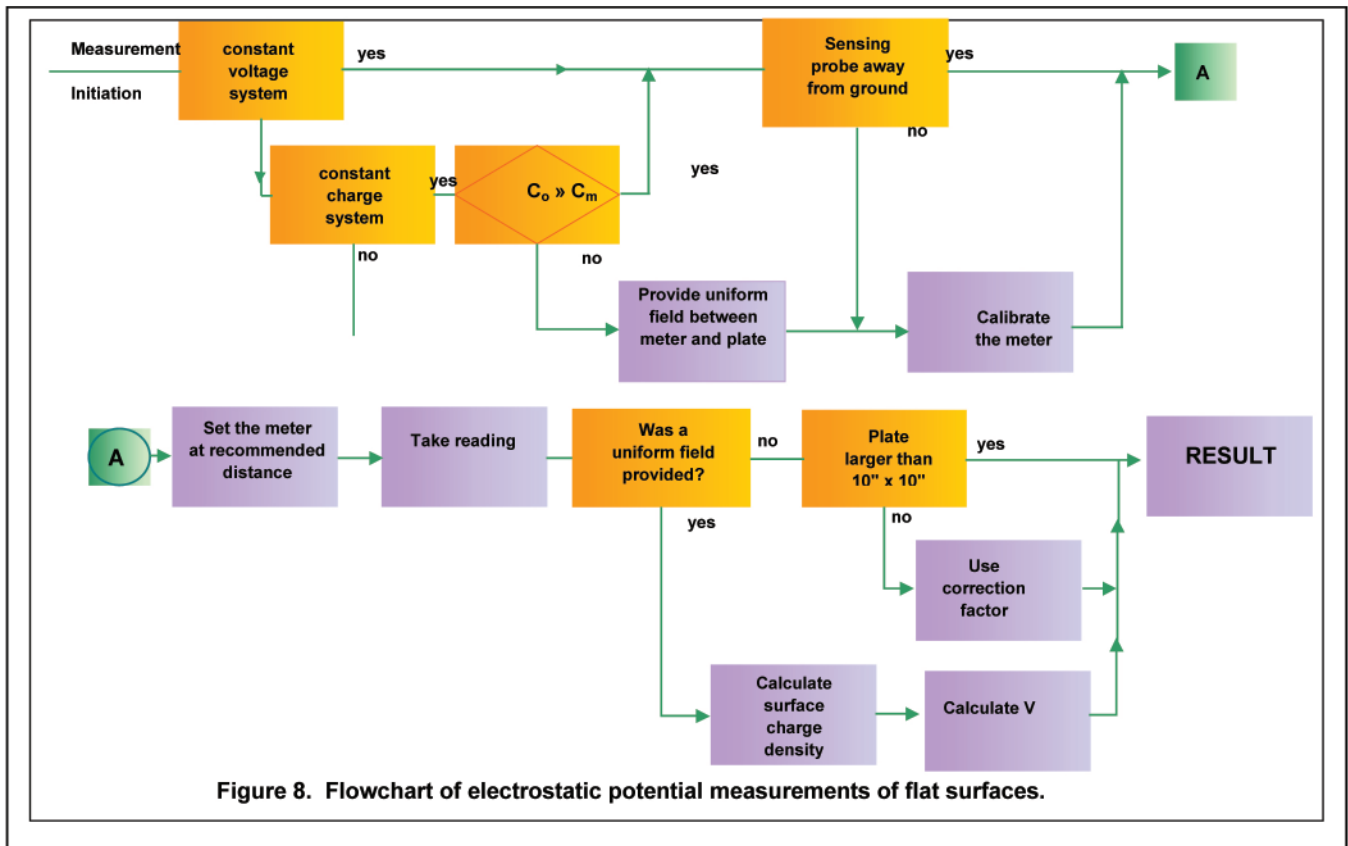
Measurement Initiation

constant voltage system

yes

Sensing probe away from ground

yes

A

no

constant charge system

yes

$C_o \gg C_m$

yes

no

no

Provide uniform field between meter and plate

Calibrate the meter

A

Set the meter at recommended distance

Take reading

Was a uniform field provided?

no

Plate larger than 10" x 10"

yes

RESULT

yes

no

Use correction factor

Calculate surface charge density

Calculate V

Figure 8. Flowchart of electrostatic potential measurements of flat surfaces.